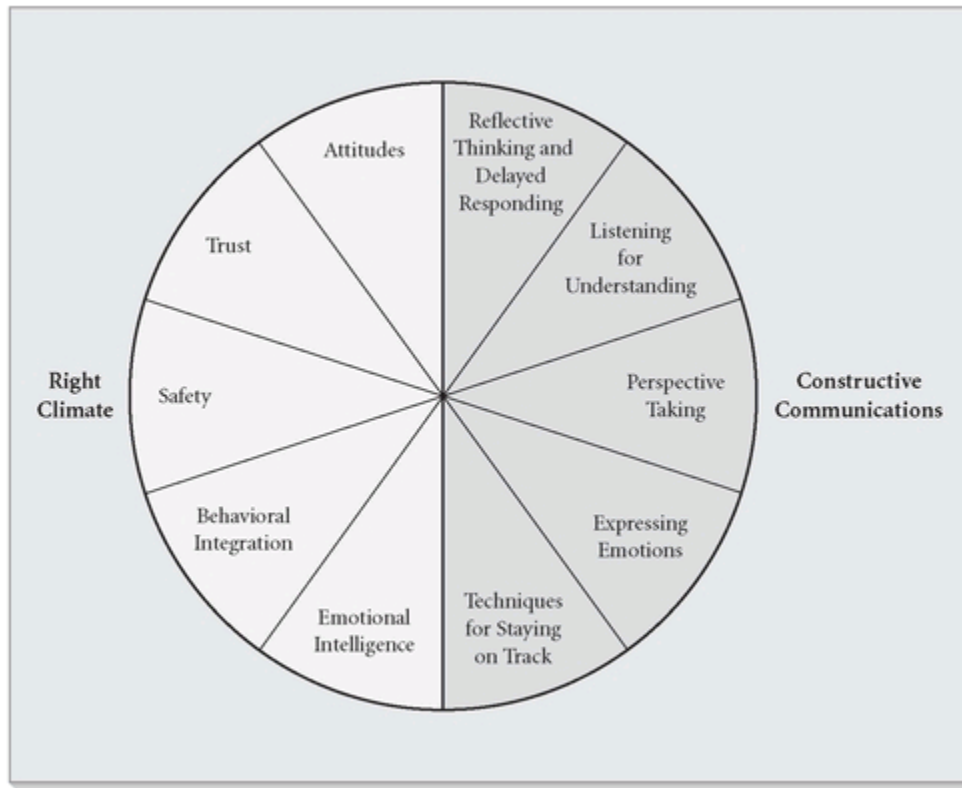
Right Climate

Attitudes

Trust

Safety

Behavioral Integration

Emotional Intelligence

Reflective Thinking and Delayed Responding

Listening for Understanding

Perspective Taking

Expressing Emotions

Techniques for Staying on Track

Constructive Communications